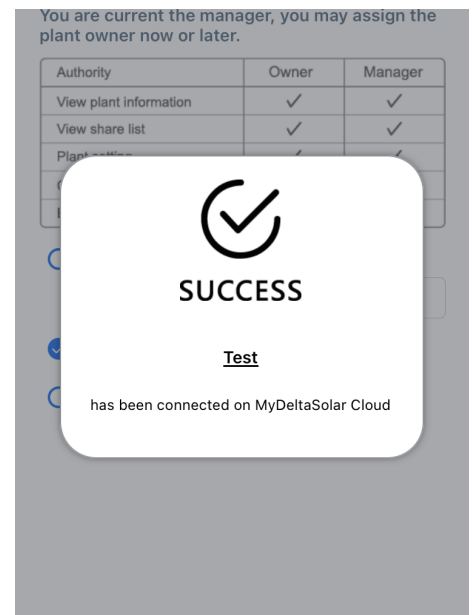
You are current the manager, you may assign the plant owner now or later.

| Authority | Owner | Manager |
|---|---|---|
| View plant information | ✓ | ✓ |
| View share list | ✓ | ✓ |
| Plant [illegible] | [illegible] | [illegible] |
| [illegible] | | |
| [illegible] | | |

SUCCESS

Test

has been connected on MyDeltaSolar Cloud